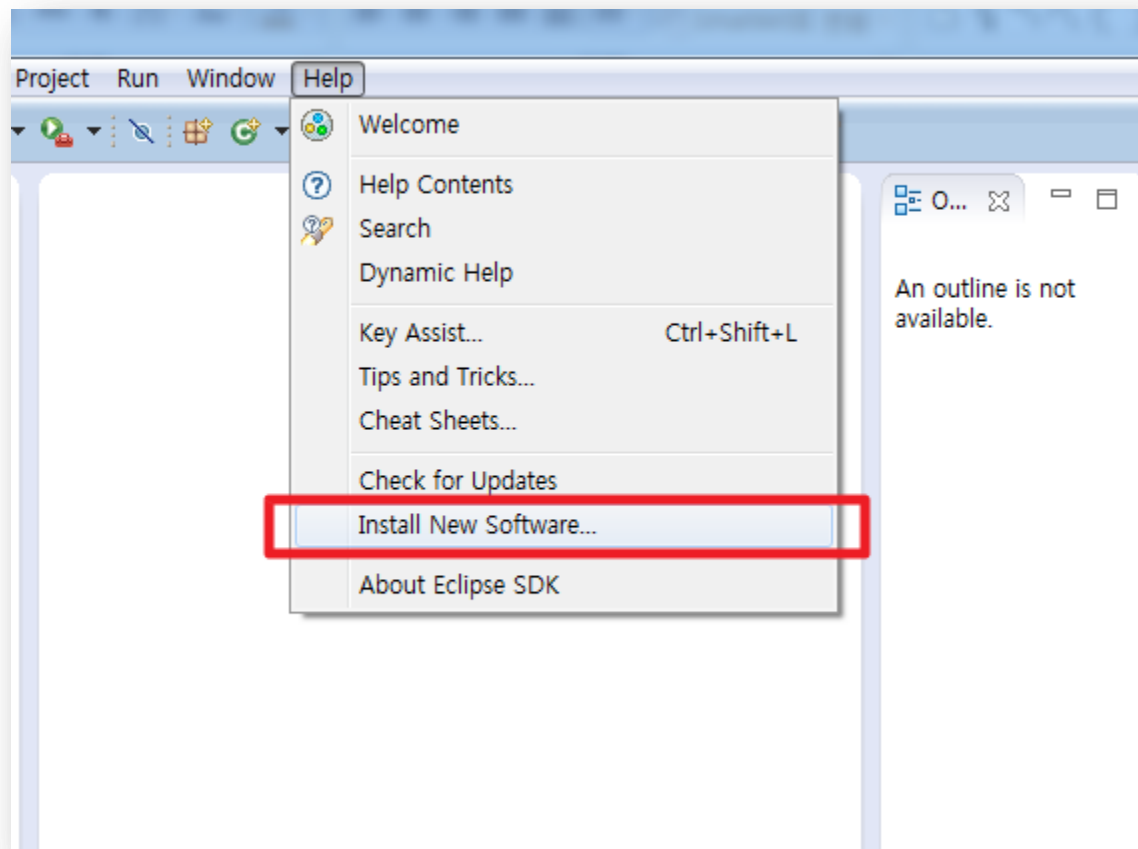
Project Run Window Help

Welcome

Help Contents
Search
Dynamic Help

Key Assist... Ctrl+Shift+L
Tips and Tricks...
Cheat Sheets...

Check for Updates
Install New Software...

About Eclipse SDK

O...

An outline is not available.